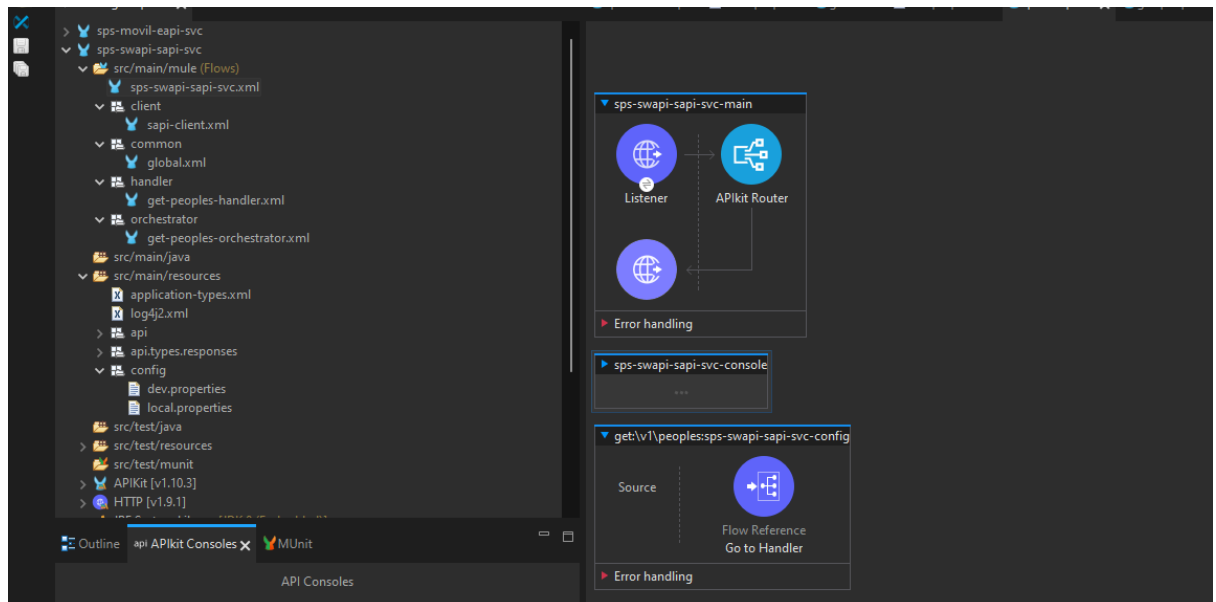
sps-movil-eapi-svc
sps-swapi-sapi-svc
src/main/mule (Flows)
sps-swapi-sapi-svc.xml
client
sapi-client.xml
common
global.xml
handler
get-peoples-handler.xml
orchestrator
get-peoples-orchestrator.xml
src/main/java
src/main/resources
application-types.xml
log4j2.xml
api
api.types.responses
config
dev.properties
local.properties
src/test/java
src/test/resources
src/test/munit
APIKit [v1.10.3]
HTTP [v1.9.1]
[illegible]

Outline
APIkit Consoles
MUnit

API Consoles

sps-swapi-sapi-svc-main
Listener
APIkit Router
Error handling

sps-swapi-sapi-svc-console
...

get:\v1\peoples:sps-swapi-sapi-svc-config
Source
Flow Reference
Go to Handler
Error handling